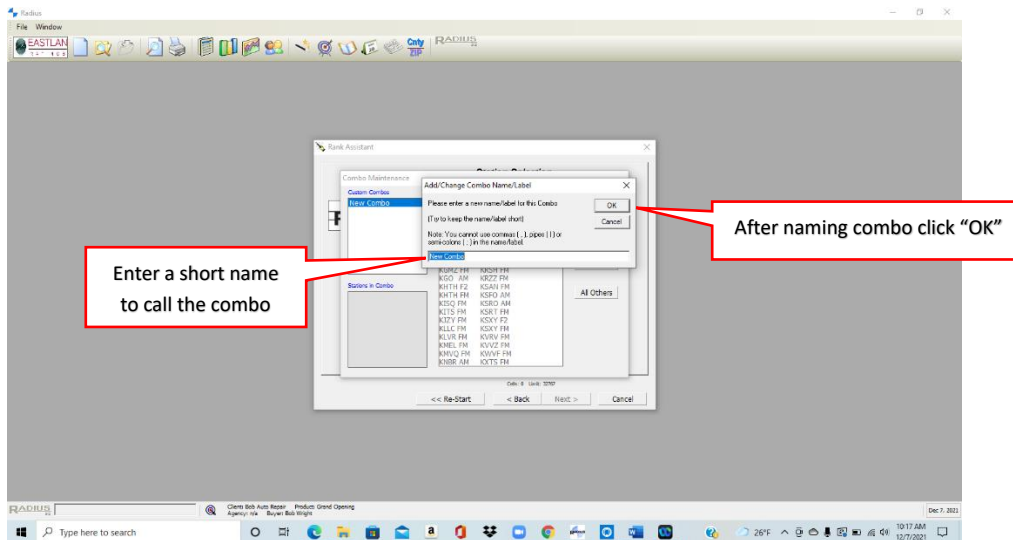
Radius
File Window
EASTLAN
Cnty ZIP
RADIUS

Rank Assistant
Combo Maintenance
Custom Combos
New Combo
Stations in Combo
Add/Change Combo Name/Label
Please enter a new name/label for this Combo
(Try to keep the name/label short)
Note: You cannot use commas ( , ), pipes ( | ) or semi-colons ( ; ) in the name/label.
New Combo
OK
Cancel
KURZ FM KRSH FM
KGO AM KRZZ FM
KHTH F2 KSAN FM
KHTH FM KSFO AM
KISQ FM KSRO AM
KITS FM KSRT FM
KIZY FM KSXY F2
KLLC FM KSXY FM
KLVR FM KVRV FM
KMEL FM KVVZ FM
KMVQ FM KWVF FM
KNBR AM KXTS FM
All Others
Cells: 0 Used: 32767
<< Re-Start
< Back
Next >
Cancel

After naming combo click “OK”

Enter a short name to call the combo

RADIUS
Client: Bob Auto Repair Product: Grand Opening
Agency: n/a Buyer: Bob Wright
Dec 7, 2021

Type here to search
26°F
10:17 AM
12/7/2021